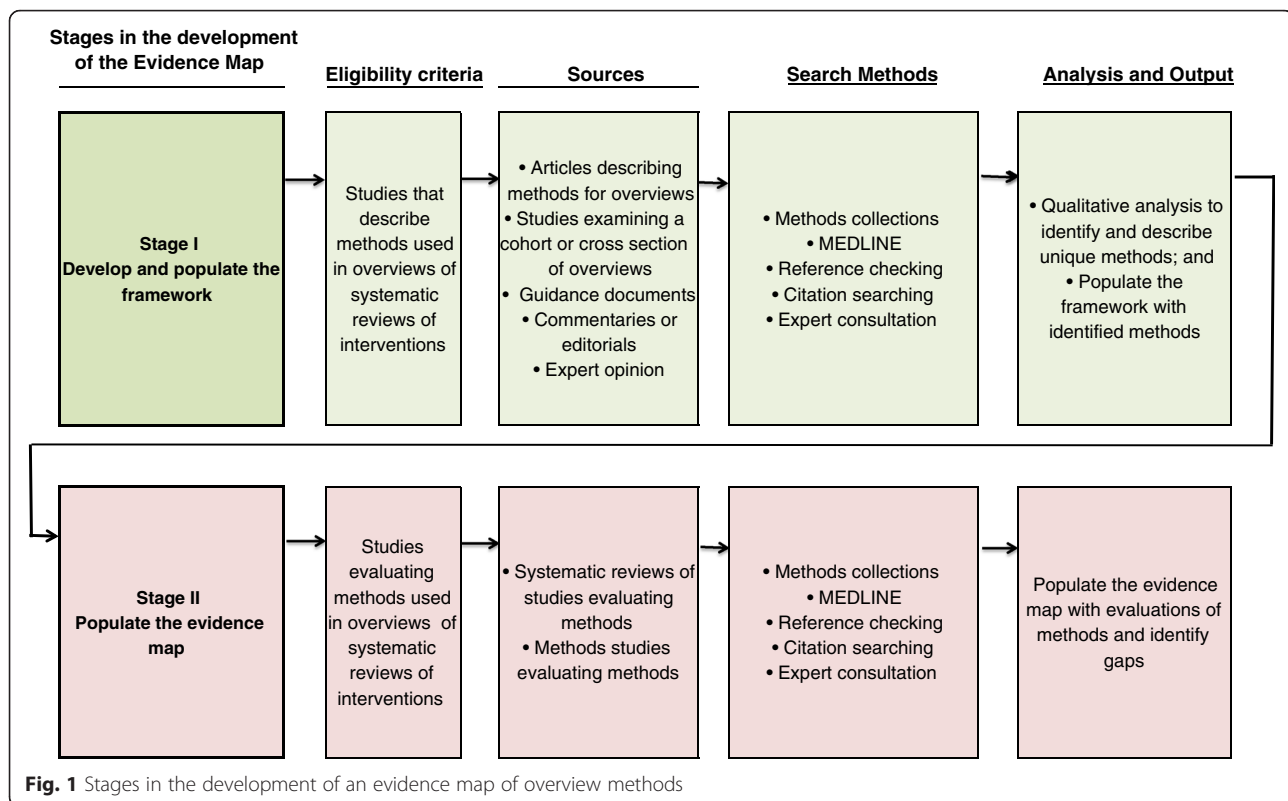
Stages in the development of the Evidence Map

Eligibility criteria

Sources

Search Methods

Analysis and Output

Stage I
Develop and populate the framework

Studies that describe methods used in overviews of systematic reviews of interventions

• Articles describing methods for overviews
• Studies examining a cohort or cross section of overviews
• Guidance documents
• Commentaries or editorials
• Expert opinion

• Methods collections
• MEDLINE
• Reference checking
• Citation searching
• Expert consultation

• Qualitative analysis to identify and describe unique methods; and
• Populate the framework with identified methods

Stage II
Populate the evidence map

Studies evaluating methods used in overviews of systematic reviews of interventions

• Systematic reviews of studies evaluating methods
• Methods studies evaluating methods

• Methods collections
• MEDLINE
• Reference checking
• Citation searching
• Expert consultation

Populate the evidence map with evaluations of methods and identify gaps

Fig. 1 Stages in the development of an evidence map of overview methods